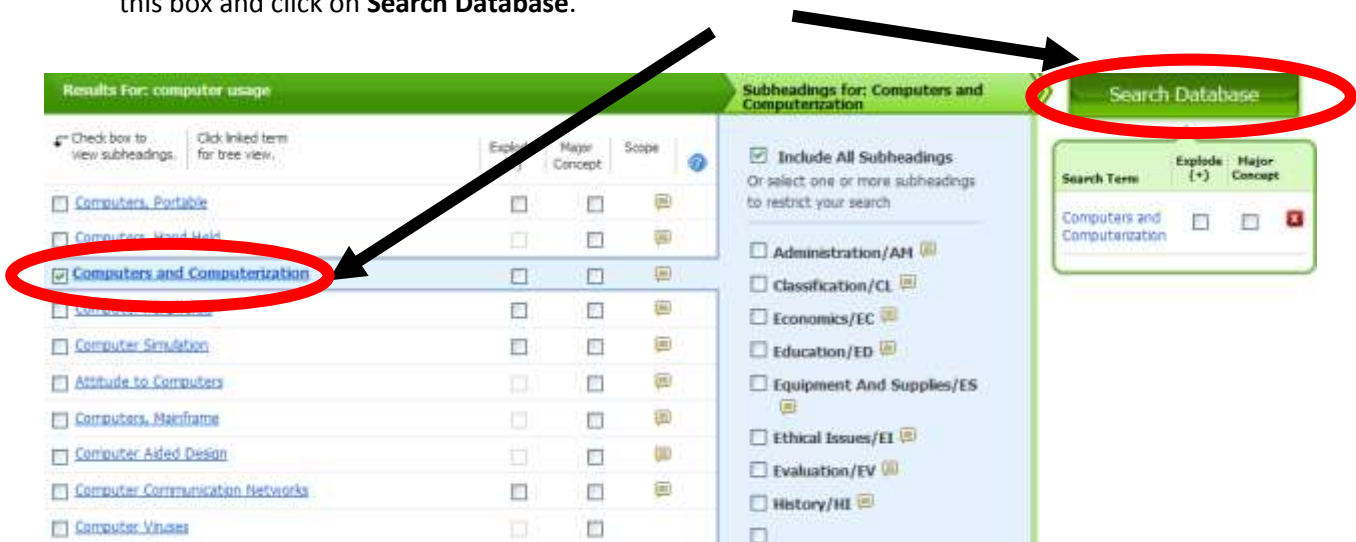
this box and click on **Search Database**.

Results For: computer usage

Check box to view subheadings.

Click linked term for tree view.

Explode

Major Concept

Scope

Computers, Portable

Computers, Hand Held

Computers and Computerization

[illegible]

Computer Simulation

Attitude to Computers

Computers, Mainframe

Computer Aided Design

Computer Communication Networks

Computer Viruses

Subheadings for: Computers and Computerization

Include All Subheadings

Or select one or more subheadings to restrict your search

Administration/AM

Classification/CL

Economics/EC

Education/ED

Equipment And Supplies/ES

Ethical Issues/EI

Evaluation/EV

History/HI

Search Database

| Search Term | Explode (+) | Major Concept |
|---|---|---|
| Computers and Computerization | | |